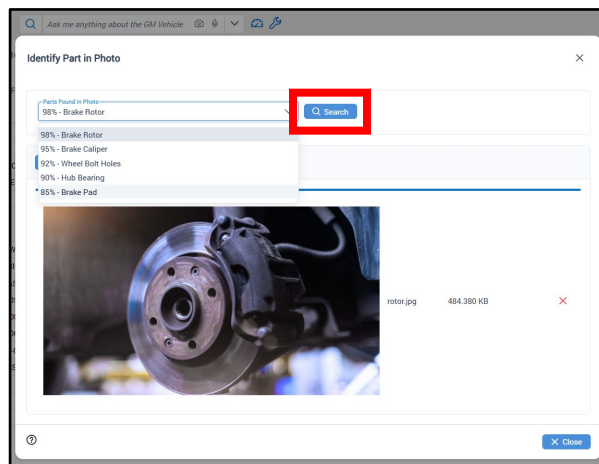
Ask me anything about the GM Vehicle

Identify Part in Photo

×

Parts Found in Photo
98% - Brake Rotor

Search

98% - Brake Rotor
95% - Brake Caliper
92% - Wheel Bolt Holes
90% - Hub Bearing
85% - Brake Pad

rotor.jpg 484.380 KB ×

?

× Close